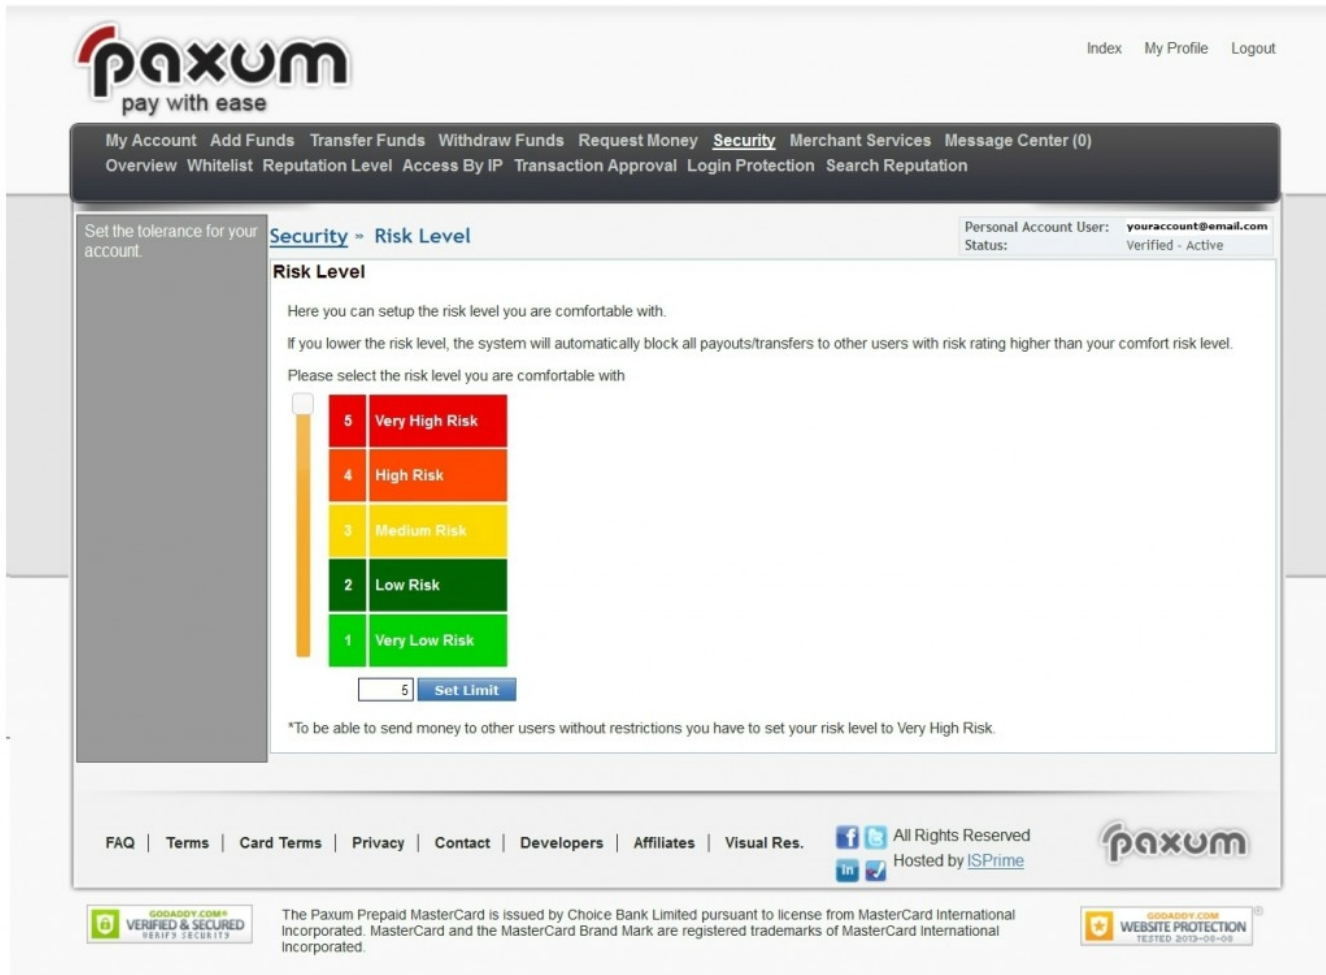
paxum
pay with ease

Index My Profile Logout

My Account Add Funds Transfer Funds Withdraw Funds Request Money Security Merchant Services Message Center (0)
Overview Whitelist Reputation Level Access By IP Transaction Approval Login Protection Search Reputation

Set the tolerance for your account.

Security » Risk Level

Personal Account User: youraccount@email.com
Status: Verified - Active

Risk Level

Here you can setup the risk level you are comfortable with.

If you lower the risk level, the system will automatically block all payouts/transfers to other users with risk rating higher than your comfort risk level.

Please select the risk level you are comfortable with

| 5 | Very High Risk |
|---|---|
| 4 | High Risk |
| 3 | Medium Risk |
| 2 | Low Risk |
| 1 | Very Low Risk |

5 Set Limit

*To be able to send money to other users without restrictions you have to set your risk level to Very High Risk.

FAQ | Terms | Card Terms | Privacy | Contact | Developers | Affiliates | Visual Res.

All Rights Reserved
Hosted by ISPrime

paxum

GODADDY.COM® VERIFIED & SECURED VERIFY SECURITY

The Paxum Prepaid MasterCard is issued by Choice Bank Limited pursuant to license from MasterCard International Incorporated. MasterCard and the MasterCard Brand Mark are registered trademarks of MasterCard International Incorporated.

GODADDY.COM WEBSITE PROTECTION TESTED 2013-00-00